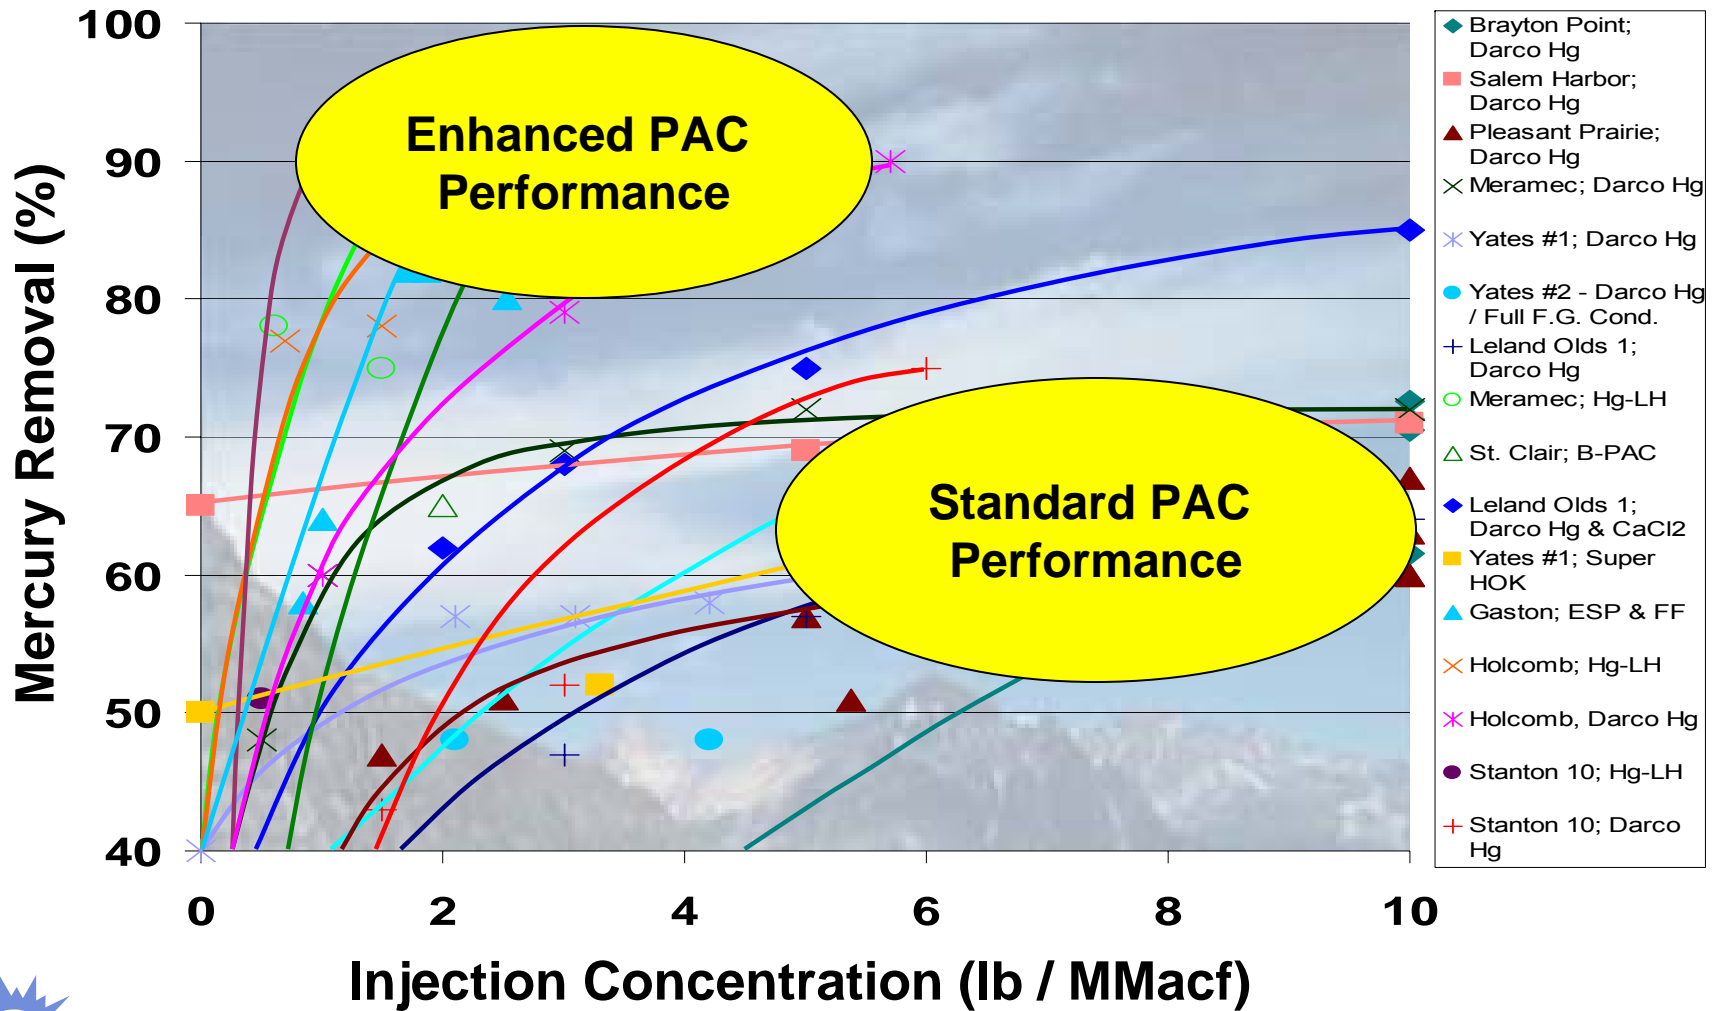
Mercury Removal (%)

100
90
80
70
60
50
40

0
2
4
6
8
10

Injection Concentration (lb / MMacf)

Enhanced PAC Performance

Standard PAC Performance

Brayton Point; Darco Hg
Salem Harbor; Darco Hg
Pleasant Prairie; Darco Hg
Meramec; Darco Hg
Yates #1; Darco Hg
Yates #2 - Darco Hg / Full F.G. Cond.
Leland Olds 1; Darco Hg
Meramec; Hg-LH
St. Clair; B-PAC
Leland Olds 1; Darco Hg & CaCl2
Yates #1; Super HOK
Gaston; ESP & FF
Holcomb; Hg-LH
Holcomb, Darco Hg
Stanton 10; Hg-LH
Stanton 10; Darco Hg